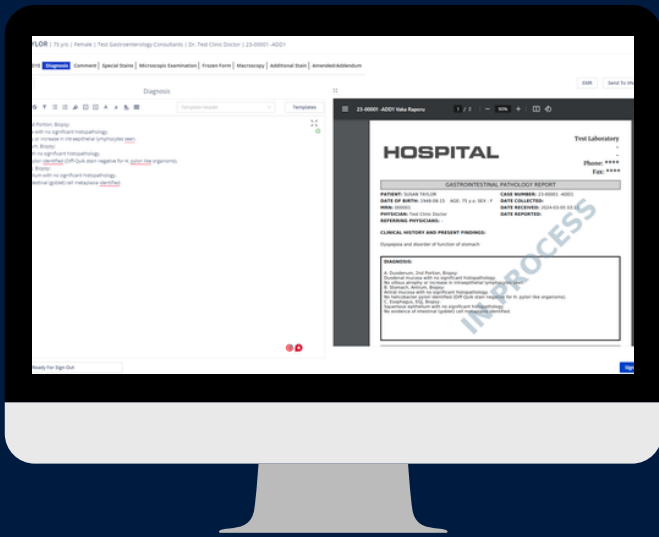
YLOR | 75 y/o | Female | Test Gastroenterology Consultants | Dr. Test Clinic Doctor | 23-00001 -ADD1

Diagnosis | Comment | Special Stains | Microscopic Examination | Frozen Form | Macroscopy | Additional Stain | Amended/Addendum

Diagnosis

Template Header

Templates

d Portion, Biopsy:
with no significant histopathology.
or increase in intraepithelial lymphocytes seen.
m, Biopsy:
with no significant histopathology.
pylori identified (Diff-Quik stain negative for H. pylori like organisms).
Biopsy:
lium with no significant histopathology.
testinal (goblet) cell metaplasia identified.

Ready For Sign Out

ESR

Send To

23-00001 -ADD1 Vaka Raporu

1 / 2

50%

Test Laboratory

HOSPITAL

Phone: ****
Fax: ****

GASTROINTESTINAL PATHOLOGY REPORT

PATIENT: SUSAN TAYLOR
DATE OF BIRTH: 1948-08-15 AGE: 75 y.o. SEX: F
MRN: 000001
PHYSICIAN: Test Clinic Doctor
REFERRING PHYSICIANS: -

CASE NUMBER: 23-00001 -ADD1
DATE COLLECTED:
DATE RECEIVED: 2024-03-05 03:
DATE REPORTED:

CLINICAL HISTORY AND PRESENT FINDINGS:

Dyspepsia and disorder of function of stomach

DIAGNOSIS:

A. Duodenum, 2nd Portion, Biopsy:
Duodenal mucosa with no significant histopathology.
No villous atrophy or increase in intraepithelial lymphocytes seen.
B. Stomach, Antrum, Biopsy:
Antral mucosa with no significant histopathology.
No helicobacter pylori identified (Diff-Quik stain negative for H. pylori like organisms).
C. Esophagus, EGJ, Biopsy:
Squamous epithelium with no significant histopathology.
No evidence of intestinal (goblet) cell metaplasia identified.

IN PROCESS

Sign